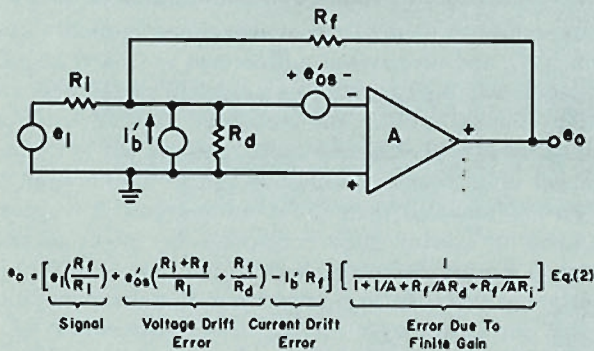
$R_f$

$R_1$

$+ e'_{os} -$

$e_1$

$i'_b$

$R_d$

A

$-$

$+$

$+$

$e_o$

$e_o = \left[ e_1\left(\frac{R_f}{R_1}\right) + e'_{os}\left(\frac{R_1+R_f}{R_1} + \frac{R_f}{R_d}\right) - i'_b R_f \right] \left[ \frac{1}{1 + 1/A + R_f/AR_d + R_f/AR_1} \right]$ Eq.(2)

Signal

Voltage Drift Error

Current Drift Error

Error Due To Finite Gain